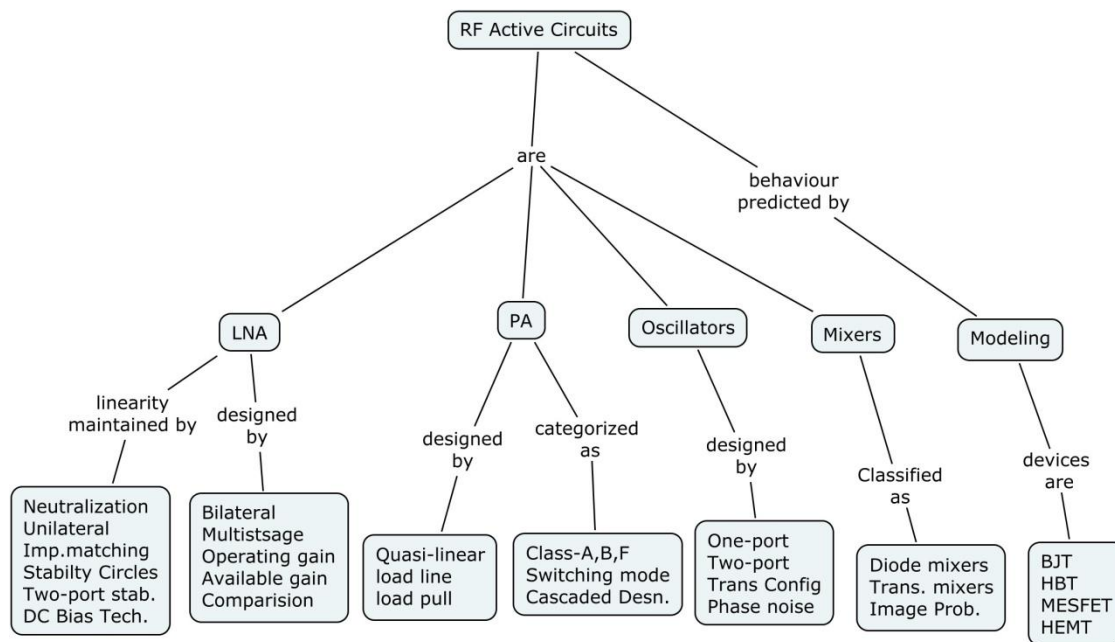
RF Active Circuits

are

behaviour predicted by

LNA

PA

Oscillators

Mixers

Modeling

linearity maintained by

designed by

designed by

categorized as

designed by

Classified as

devices are

Neutralization
Unilateral
Imp.matching
Stabilty Circles
Two-port stab.
DC Bias Tech.

Bilateral
Multistsage
Operating gain
Available gain
Comparision

Quasi-linear
load line
load pull

Class-A,B,F
Switching mode
Cascaded Desn.

One-port
Two-port
Trans Config
Phase noise

Diode mixers
Trans. mixers
Image Prob.

BJT
HBT
MESFET
HEMT